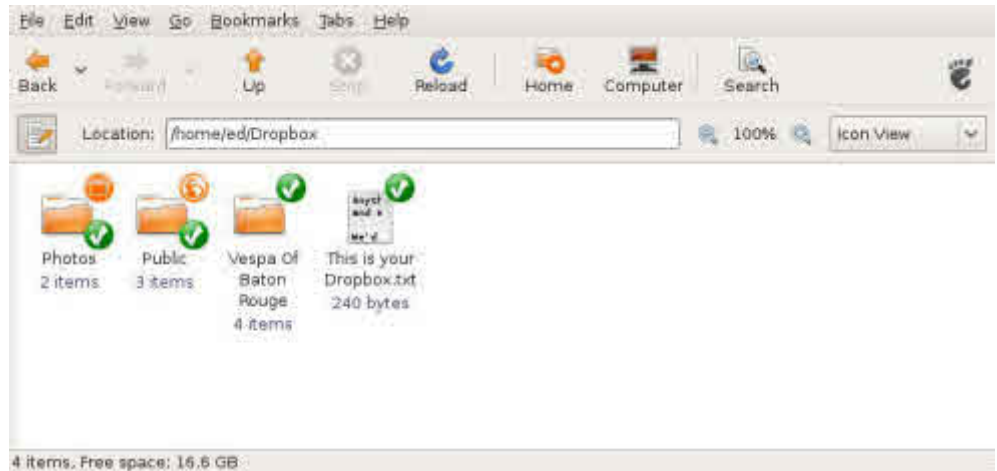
File Edit View Go Bookmarks Tabs Help

Back Forward Up Stop Reload Home Computer Search

Location: /home/ed/Dropbox 100% Icon View

Photos
2 items

Public
3 items

Vespa Of Baton Rouge
4 items

This is your Dropbox.txt
240 bytes

4 items, Free space: 16.6 GB